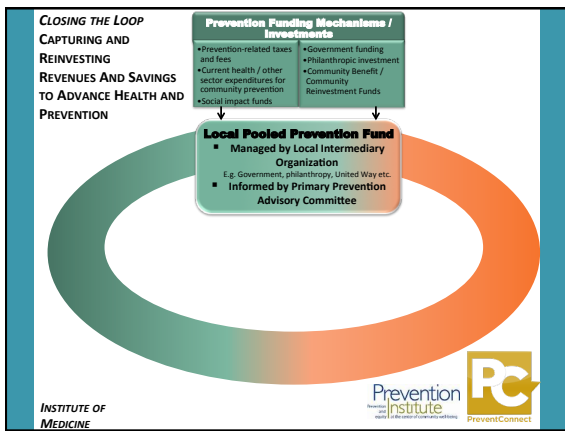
CLOSING THE LOOP
CAPTURING AND REINVESTING REVENUES AND SAVINGS TO ADVANCE HEALTH AND PREVENTION

Prevention Funding Mechanisms / Investments

•Prevention-related taxes and fees
•Current health / other sector expenditures for community prevention
•Social impact funds

•Government funding
•Philanthropic investment
•Community Benefit / Community Reinvestment Funds

Local Pooled Prevention Fund
▪ Managed by Local Intermediary Organization
E.g. Government, philanthropy, United Way etc.
▪ Informed by Primary Prevention Advisory Committee

INSTITUTE OF MEDICINE

Prevention Institute
Prevention and equity at the center of community well-being

PC
PreventConnect